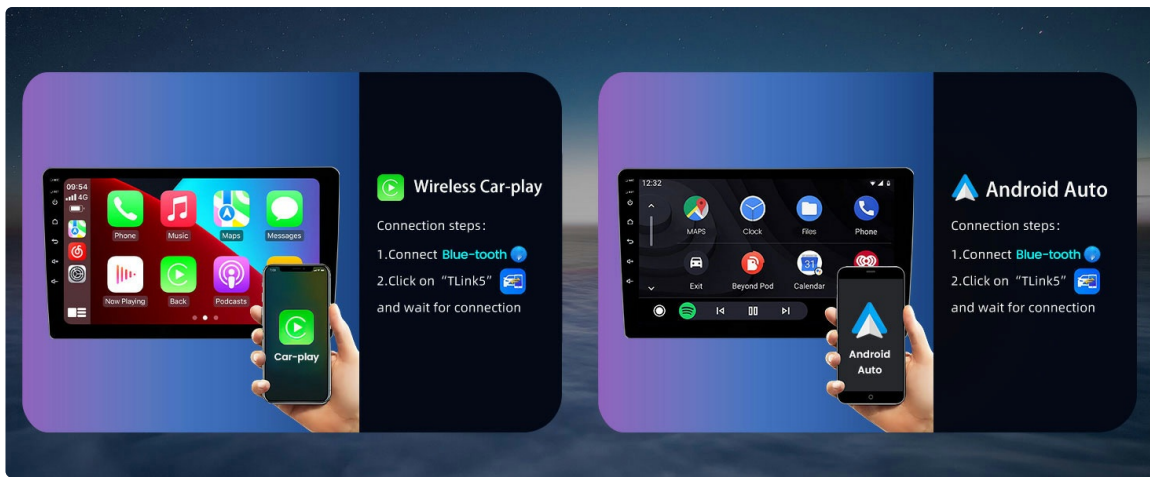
09:54
4G
Phone
Music
Maps
Messages
Now Playing
Back
Podcasts
Car-play

Wireless Car-play

Connection steps:

1.Connect Blue-tooth

2.Click on "TLink5"

and wait for connection

12:32
MAPS
Clock
Files
Phone
Exit
Beyond Pod
Calendar
Android Auto

Android Auto

Connection steps:

1.Connect Blue-tooth

2.Click on "TLink5"

and wait for connection